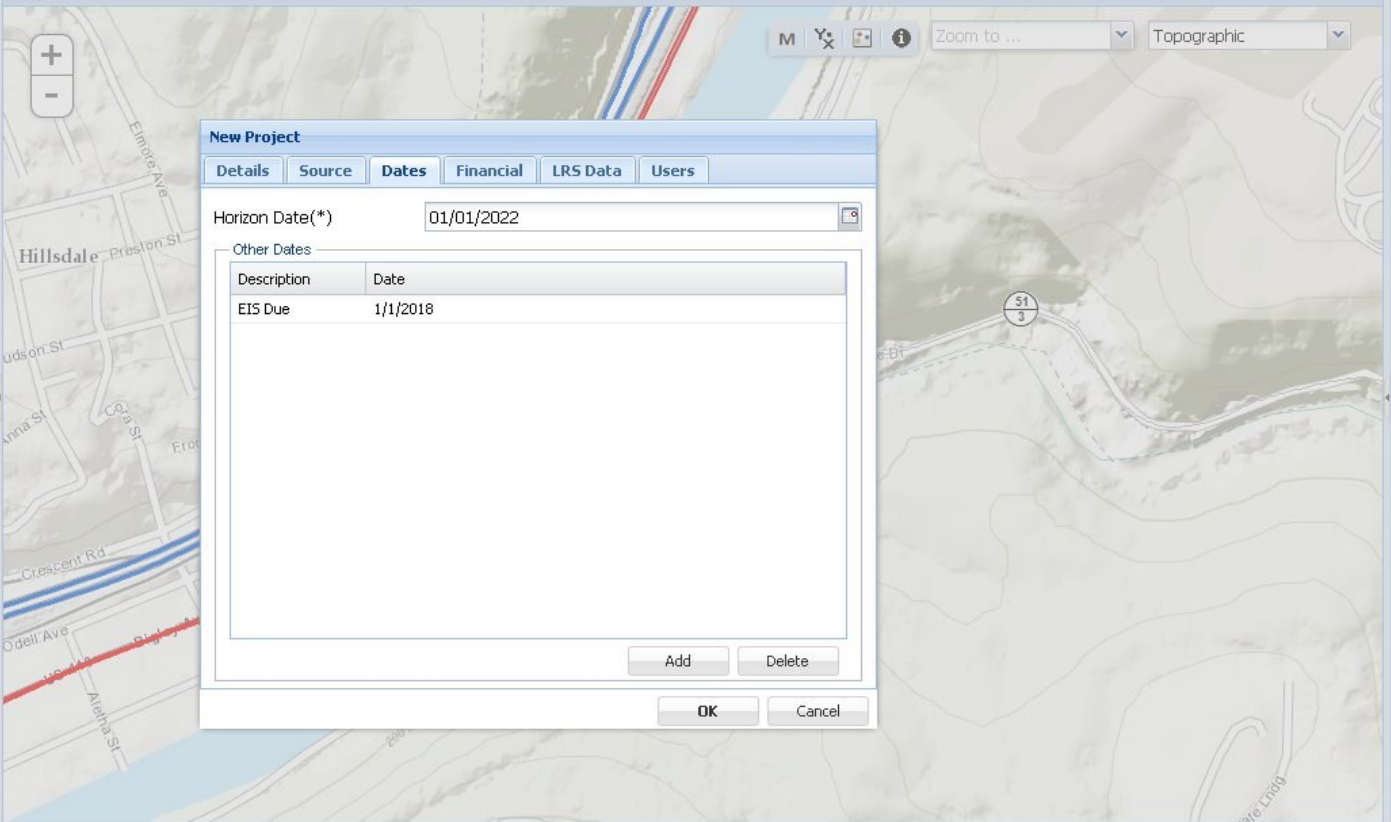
+
−

M
Zoom to ...
Topographic

Elmore Ave
Hillsdale
Preston St
udson St
Anna St
Cora St
Fro
Crescent Rd
Odell Ave
Bigley
Aletha St
51
3

New Project
Details
Source
Dates
Financial
LRS Data
Users

Horizon Date(*)
01/01/2022

Other Dates

| Description | Date |
|---|---|
| EIS Due | 1/1/2018 |

Add
Delete

OK
Cancel